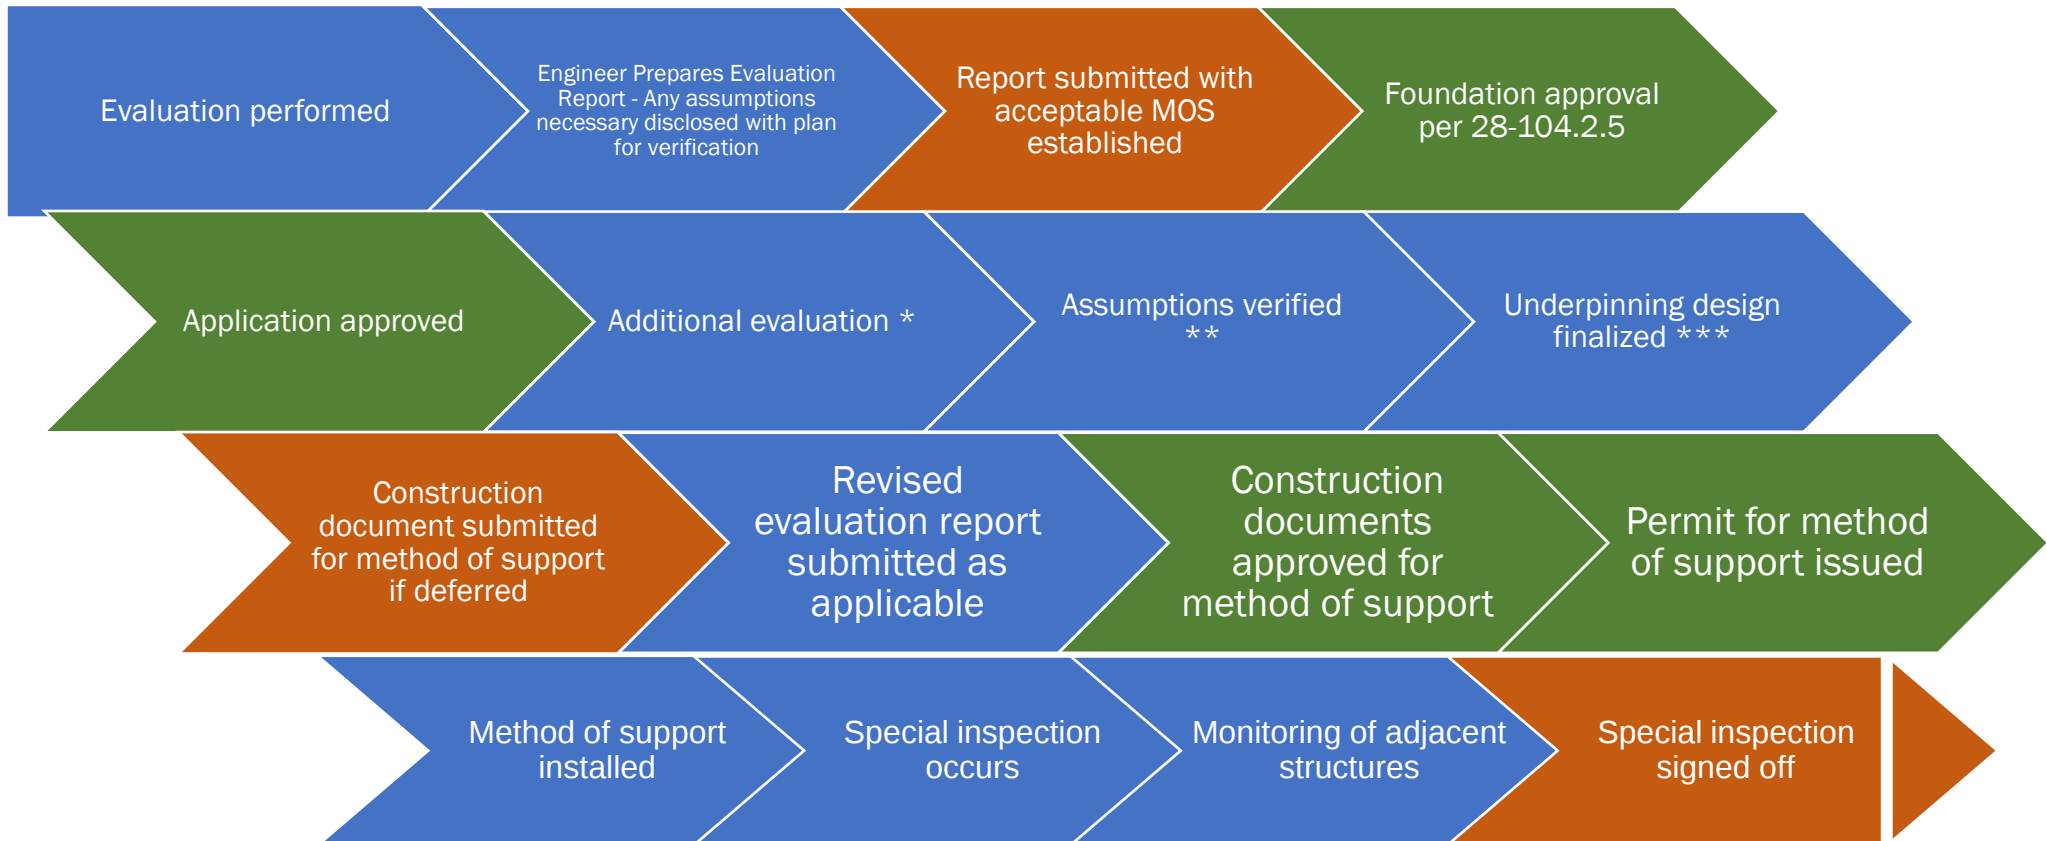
Evaluation performed

Engineer Prepares Evaluation Report - Any assumptions necessary disclosed with plan for verification

Report submitted with acceptable MOS established

Foundation approval per 28-104.2.5

Application approved

Additional evaluation *

Assumptions verified **

Underpinning design finalized ***

Construction document submitted for method of support if deferred

Revised evaluation report submitted as applicable

Construction documents approved for method of support

Permit for method of support issued

Method of support installed

Special inspection occurs

Monitoring of adjacent structures

Special inspection signed off